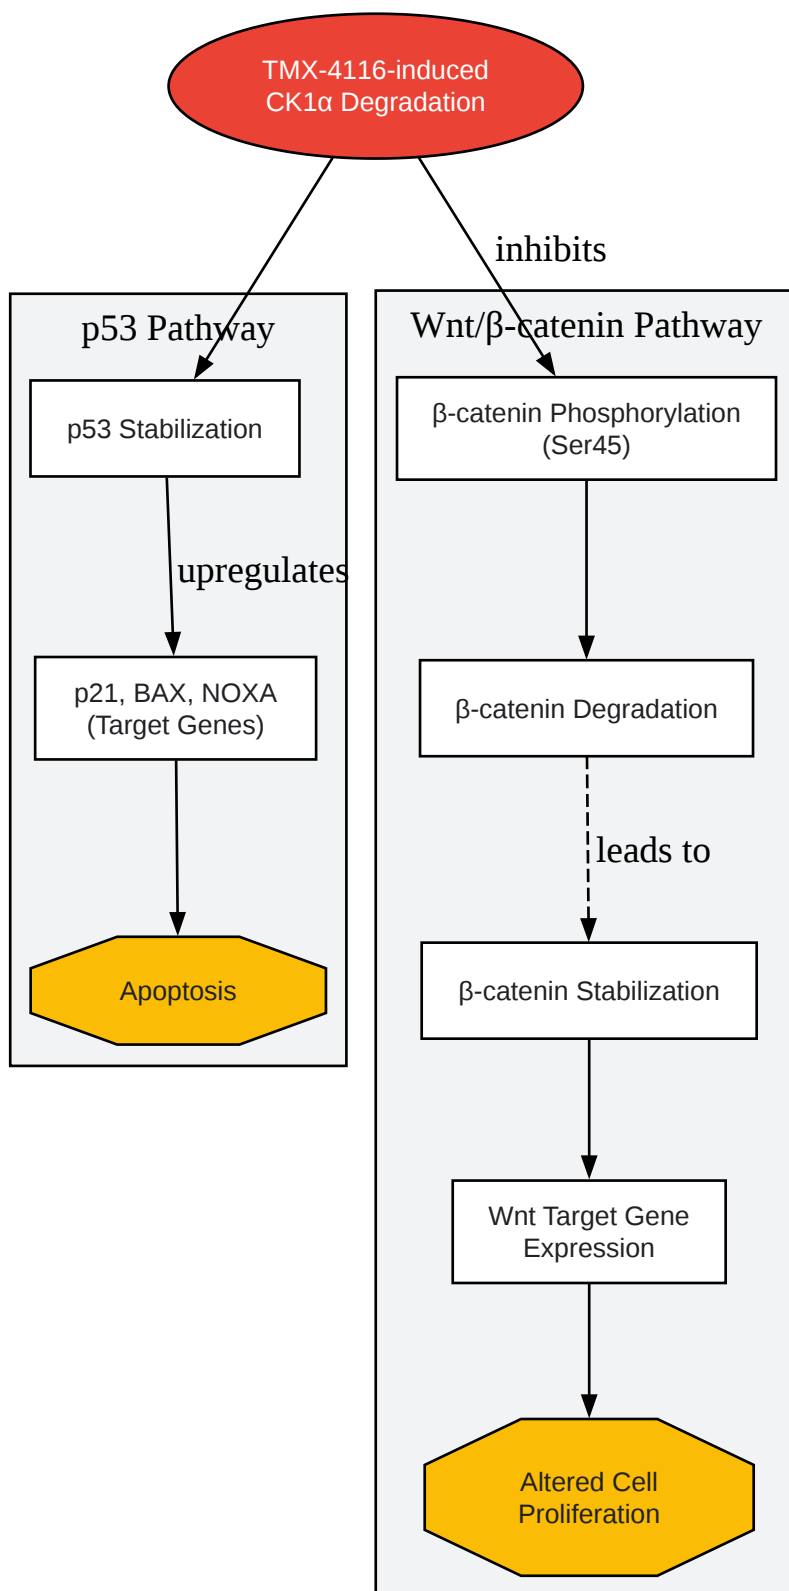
TMX-4116-induced CK1α Degradation

inhibits

p53 Pathway

p53 Stabilization

upregulates

p21, BAX, NOXA (Target Genes)

Apoptosis

Wnt/β-catenin Pathway

β-catenin Phosphorylation (Ser45)

β-catenin Degradation

leads to

β-catenin Stabilization

Wnt Target Gene Expression

Altered Cell Proliferation